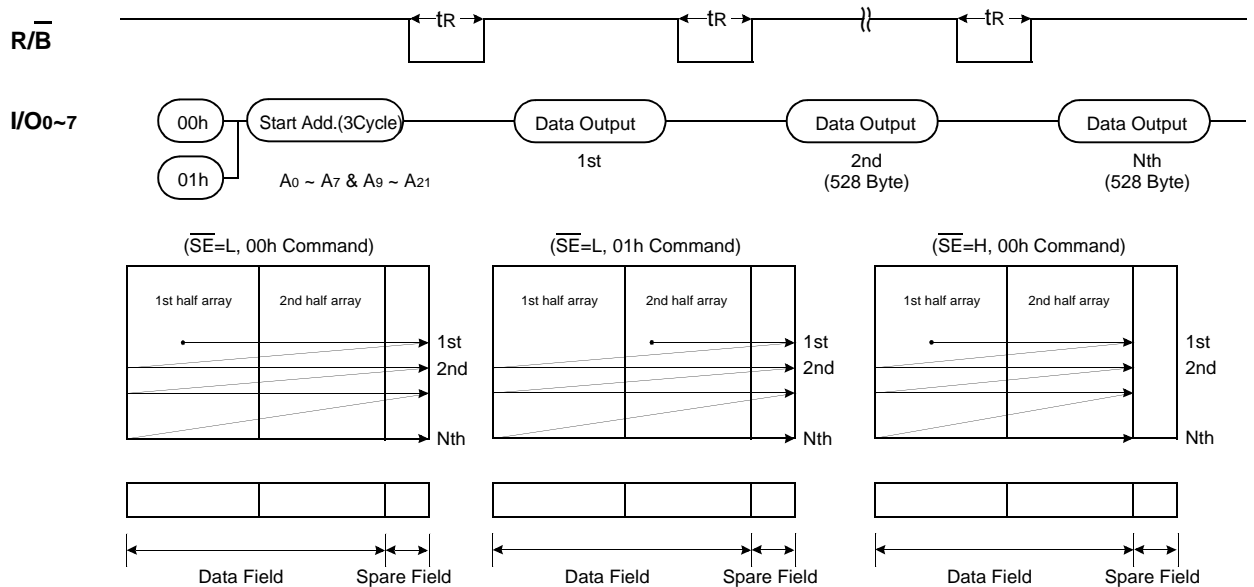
$R/\overline{B}$

$t_R$

$t_R$

$t_R$

$I/O_{0\sim7}$

00h

01h

Start Add.(3Cycle)

$A_0 \sim A_7$ & $A_9 \sim A_{21}$

Data Output

1st

Data Output

2nd
(528 Byte)

Data Output

Nth
(528 Byte)

($\overline{SE}$=L, 00h Command)

1st half array

2nd half array

1st

2nd

Nth

($\overline{SE}$=L, 01h Command)

1st half array

2nd half array

1st

2nd

Nth

($\overline{SE}$=H, 00h Command)

1st half array

2nd half array

1st

2nd

Nth

Data Field

Spare Field

Data Field

Spare Field

Data Field

Spare Field